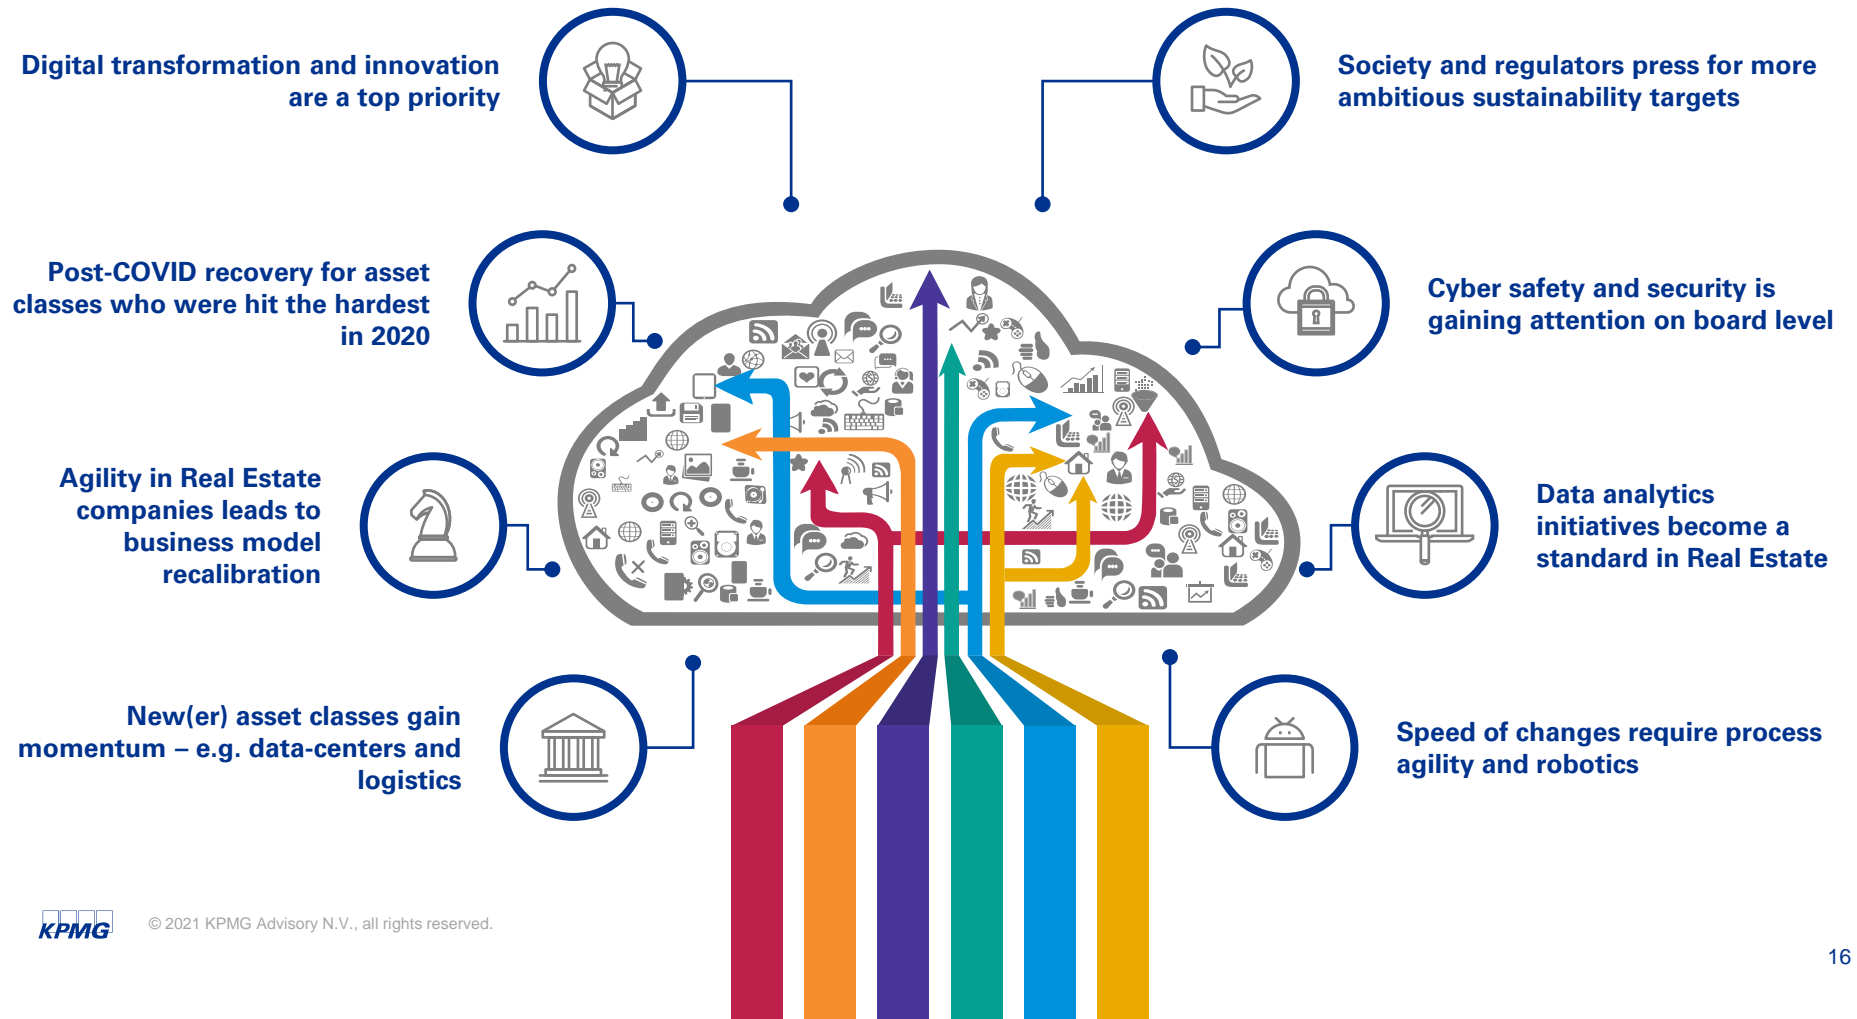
Digital transformation and innovation are a top priority

Society and regulators press for more ambitious sustainability targets

Post-COVID recovery for asset classes who were hit the hardest in 2020

Cyber safety and security is gaining attention on board level

Agility in Real Estate companies leads to business model recalibration

Data analytics initiatives become a standard in Real Estate

New(er) asset classes gain momentum – e.g. data-centers and logistics

Speed of changes require process agility and robotics

KPMG

© 2021 KPMG Advisory N.V., all rights reserved.

16